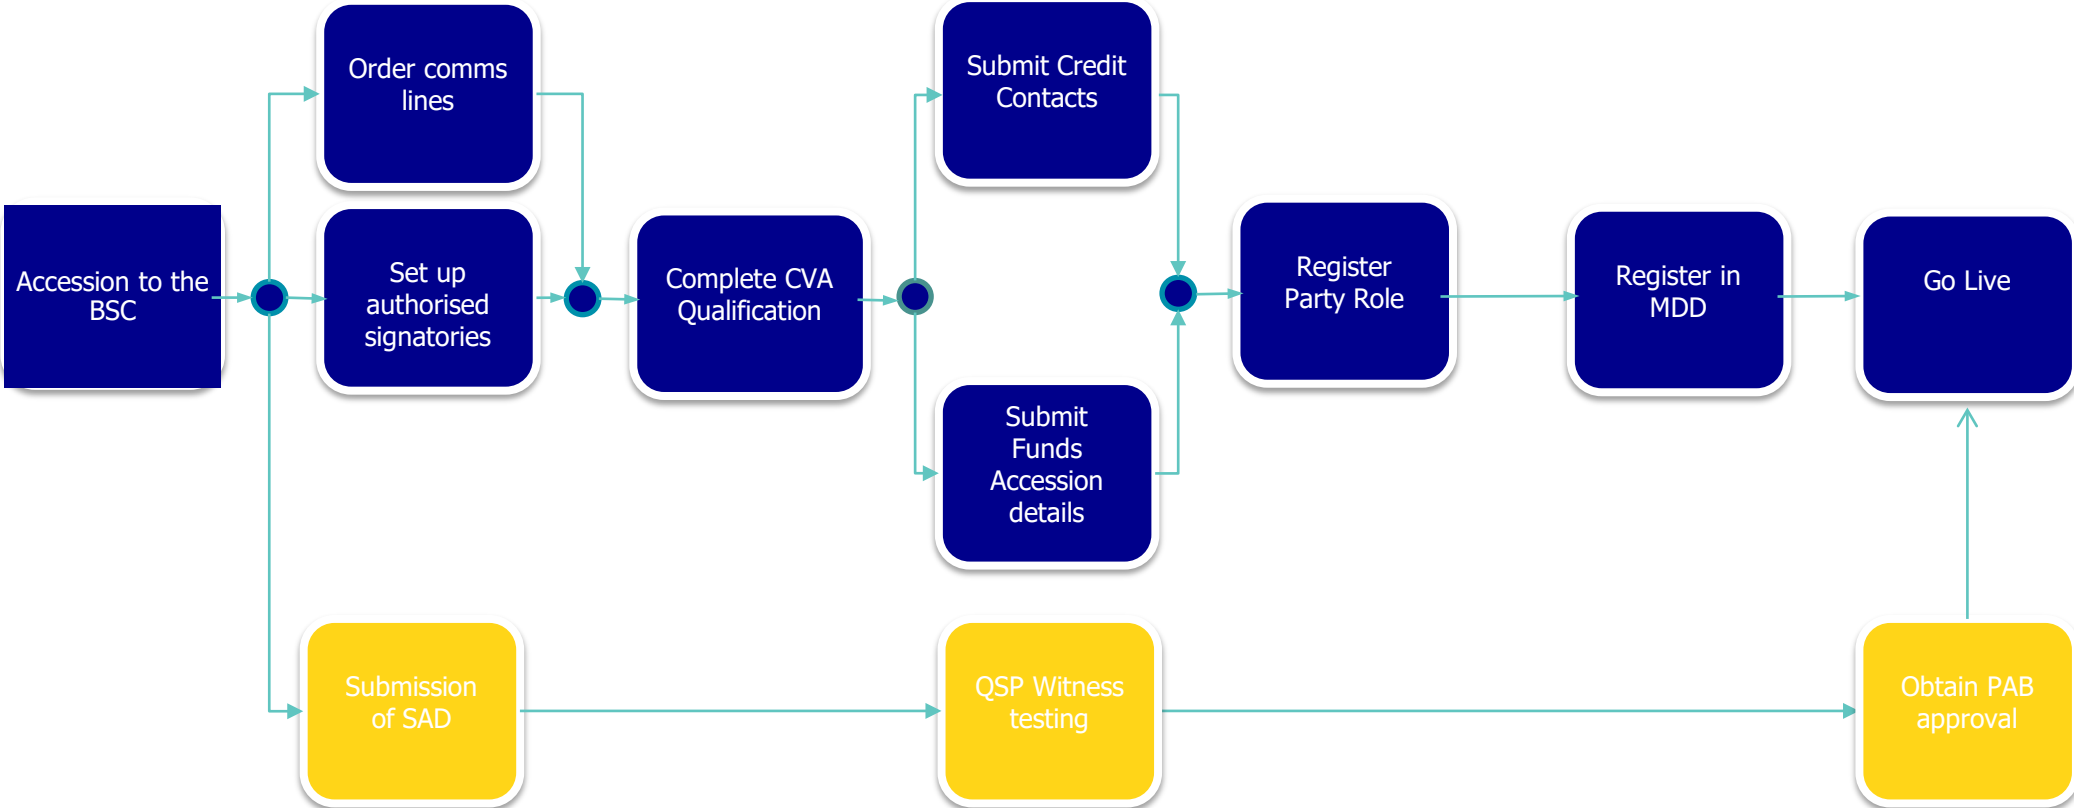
Accession to the BSC

Order comms lines

Set up authorised signatories

Complete CVA Qualification

Submit Credit Contacts

Submit Funds Accession details

Register Party Role

Register in MDD

Go Live

Submission of SAD

QSP Witness testing

Obtain PAB approval